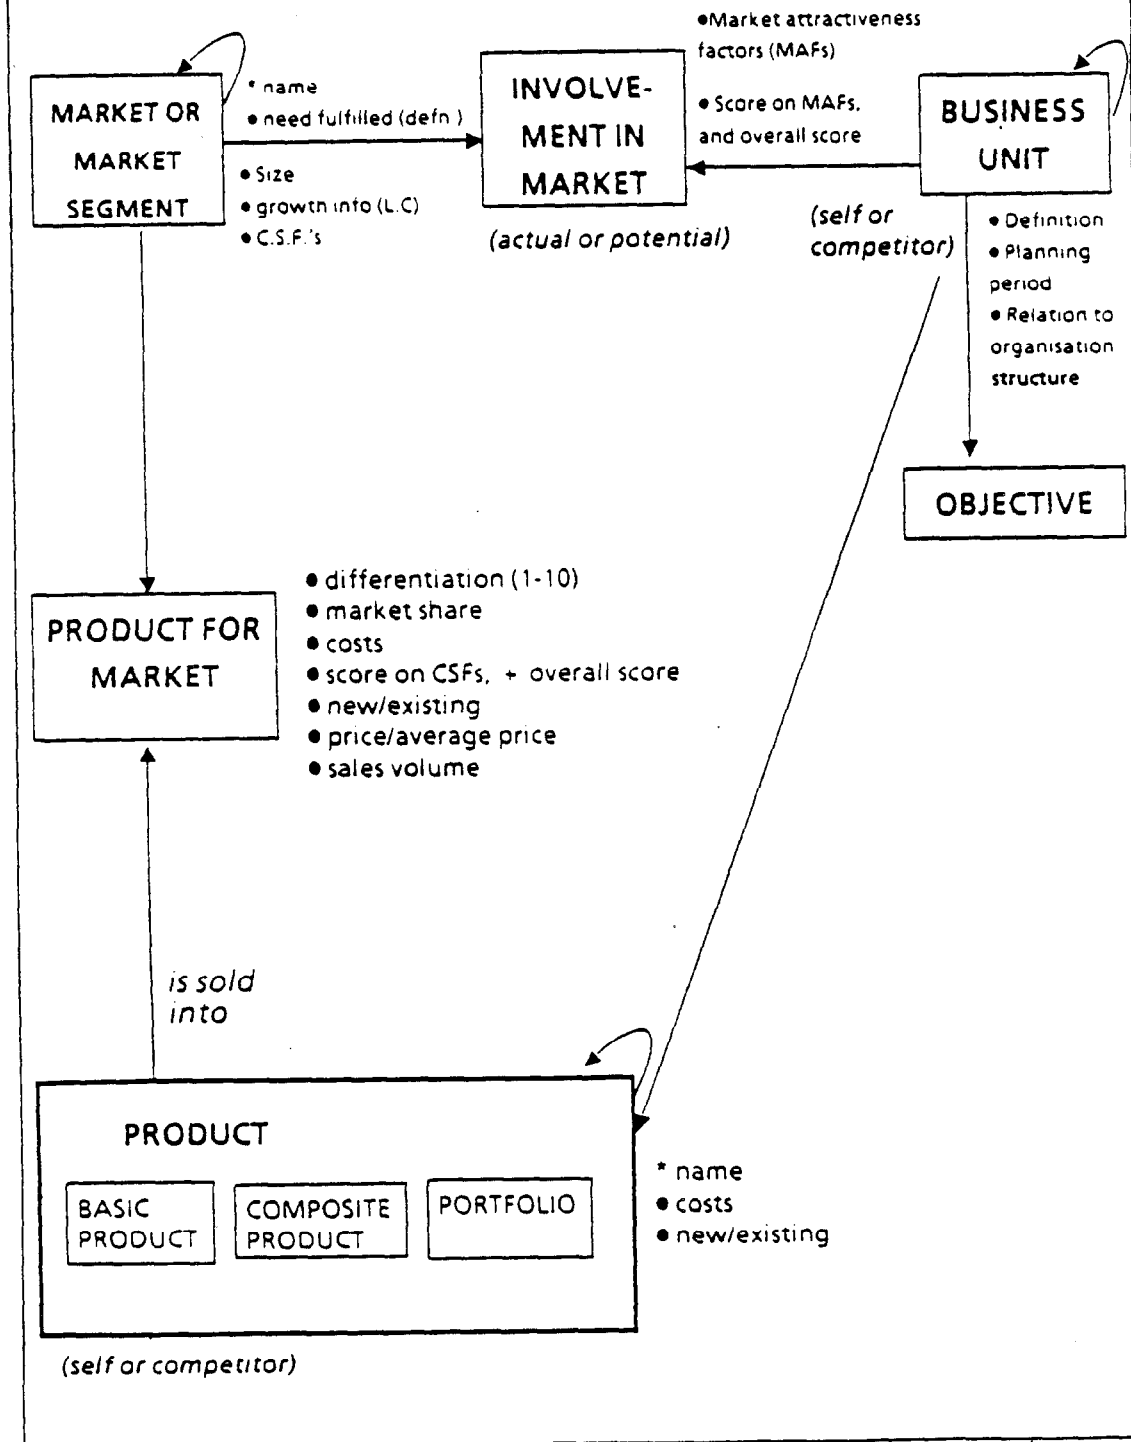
MARKET OR MARKET SEGMENT

* name
• need fulfilled (defn )
• Size
• growth info (L.C)
• C.S.F.'s

INVOLVEMENT IN MARKET

(actual or potential)

•Market attractiveness factors (MAFs)
• Score on MAFs, and overall score

BUSINESS UNIT

(self or competitor)

• Definition
• Planning period
• Relation to organisation structure

OBJECTIVE

PRODUCT FOR MARKET

• differentiation (1-10)
• market share
• costs
• score on CSFs, + overall score
• new/existing
• price/average price
• sales volume

is sold into

PRODUCT

BASIC PRODUCT

COMPOSITE PRODUCT

PORTFOLIO

* name
• costs
• new/existing

(self or competitor)